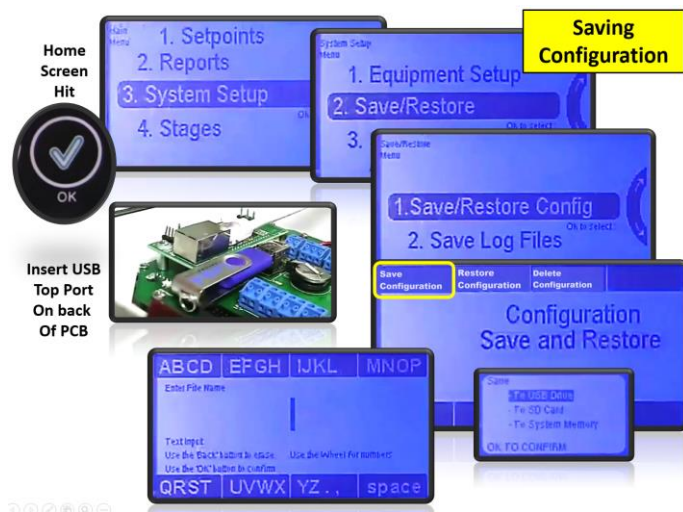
Saving Configuration

Home Screen Hit

OK

Main Menu
1. Setpoints
2. Reports
3. System Setup
4. Stages
Ok to select

System Setup Menu
1. Equipment Setup
2. Save/Restore
3.

Save/Restore Menu
1.Save/Restore Config
2. Save Log Files
Ok to select

Insert USB Top Port On back Of PCB

Save Configuration
Restore Configuration
Delete Configuration

Configuration Save and Restore

ABCD EFGH IJKL MNOP
Enter File Name
|
Text input
Use the 'Back' button to erase. Use the Wheel for numbers
Use the 'OK' button to confirm
QRST UVWX YZ . , space

Save
- To USB Drive
- To SD Card
- To System Memory
OK TO CONFIRM